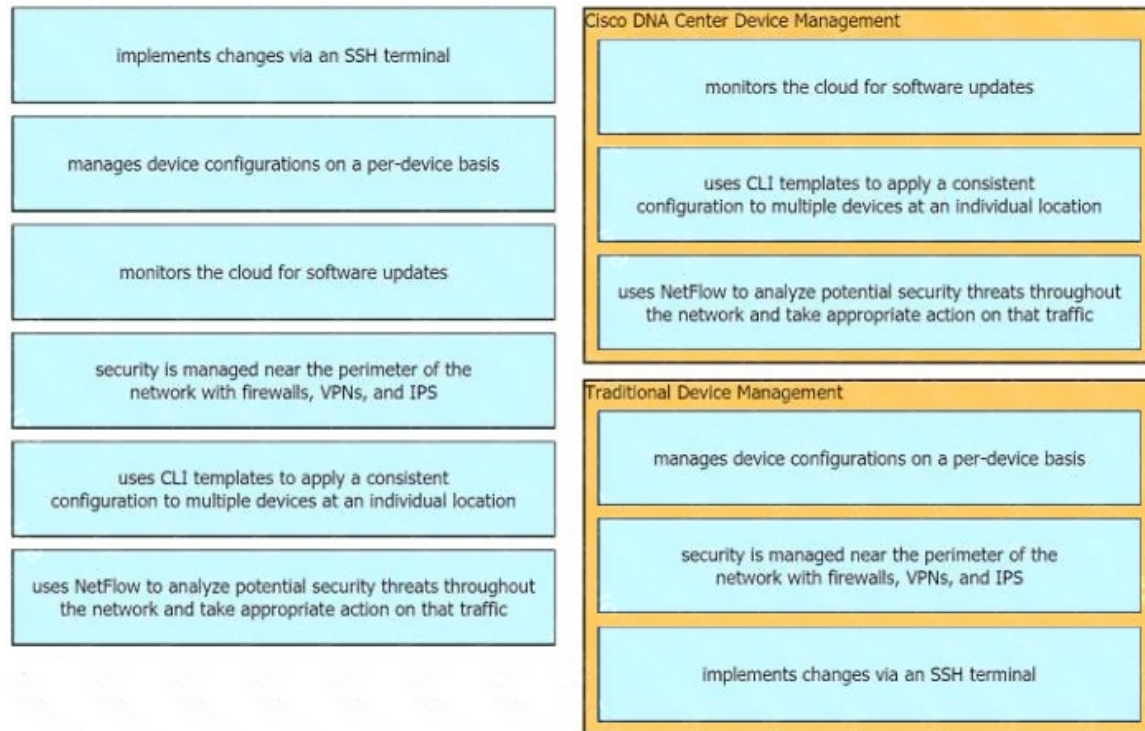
implements changes via an SSH terminal

manages device configurations on a per-device basis

monitors the cloud for software updates

security is managed near the perimeter of the network with firewalls, VPNs, and IPS

uses CLI templates to apply a consistent configuration to multiple devices at an individual location

uses NetFlow to analyze potential security threats throughout the network and take appropriate action on that traffic

Cisco DNA Center Device Management

monitors the cloud for software updates

uses CLI templates to apply a consistent configuration to multiple devices at an individual location

uses NetFlow to analyze potential security threats throughout the network and take appropriate action on that traffic

Traditional Device Management

manages device configurations on a per-device basis

security is managed near the perimeter of the network with firewalls, VPNs, and IPS

implements changes via an SSH terminal